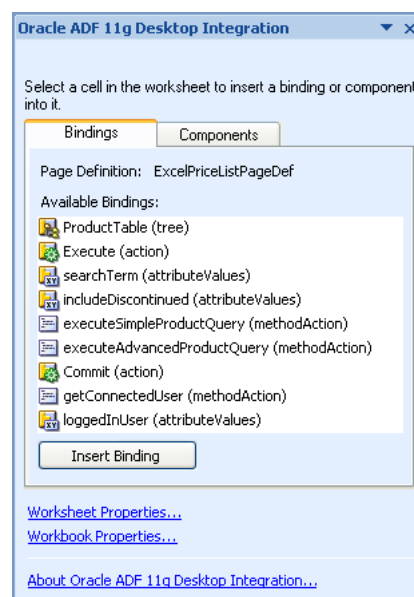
Oracle ADF 11g Desktop Integration

Select a cell in the worksheet to insert a binding or component into it.

Bindings
Components

Page Definition: ExcelPriceListPageDef

Available Bindings:

ProductTable (tree)
Execute (action)
searchTerm (attributeValues)
includeDiscontinued (attributeValues)
executeSimpleProductQuery (methodAction)
executeAdvancedProductQuery (methodAction)
Commit (action)
getConnectedUser (methodAction)
loggedInUser (attributeValues)

Insert Binding

Worksheet Properties...
Workbook Properties...

About Oracle ADF 11g Desktop Integration...